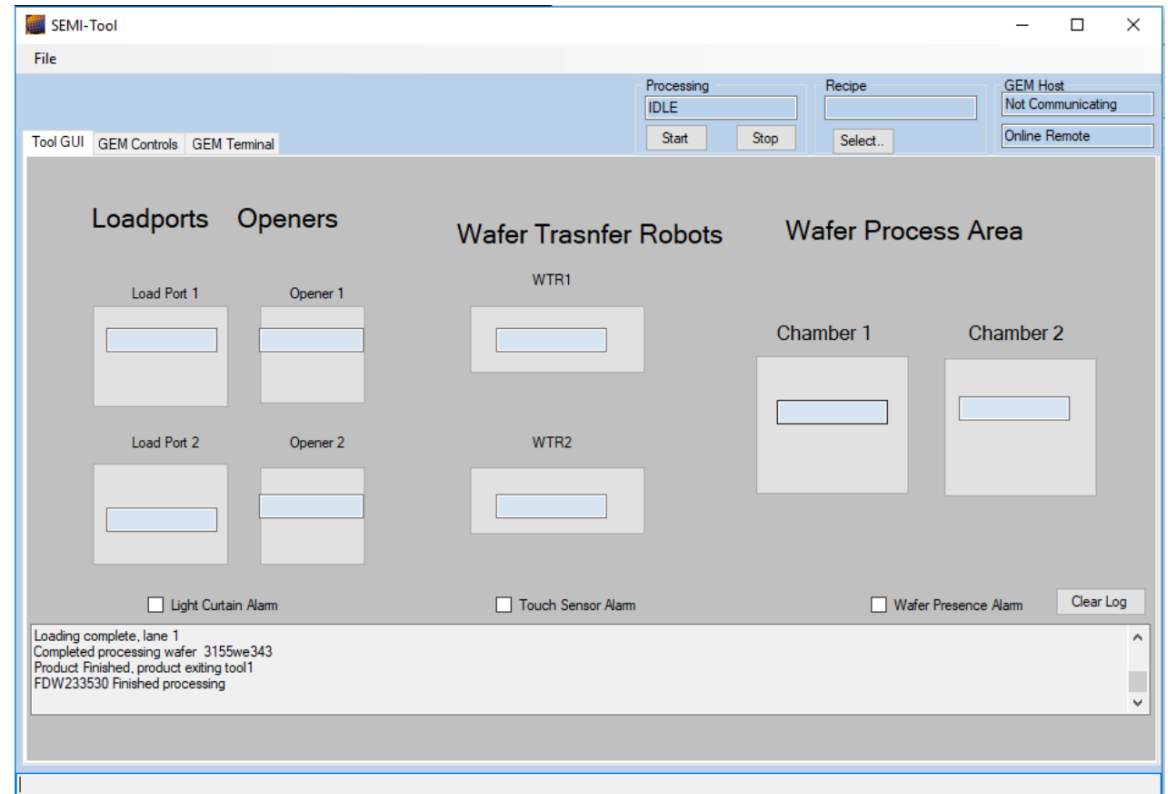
SEMI-Tool

File

Processing
IDLE
Start Stop

Recipe
Select..

GEM Host
Not Communicating
Online Remote

Tool GUI GEM Controls GEM Terminal

Loadports Openers

Wafer Trasnfer Robots

Wafer Process Area

Load Port 1 Opener 1

WTR1

Chamber 1 Chamber 2

Load Port 2 Opener 2

WTR2

Light Curtain Alarm

Touch Sensor Alarm

Wafer Presence Alarm

Clear Log

Loading complete, lane 1
Completed processing wafer 3155we343
Product Finished, product exiting tool1
FDW233530 Finished processing